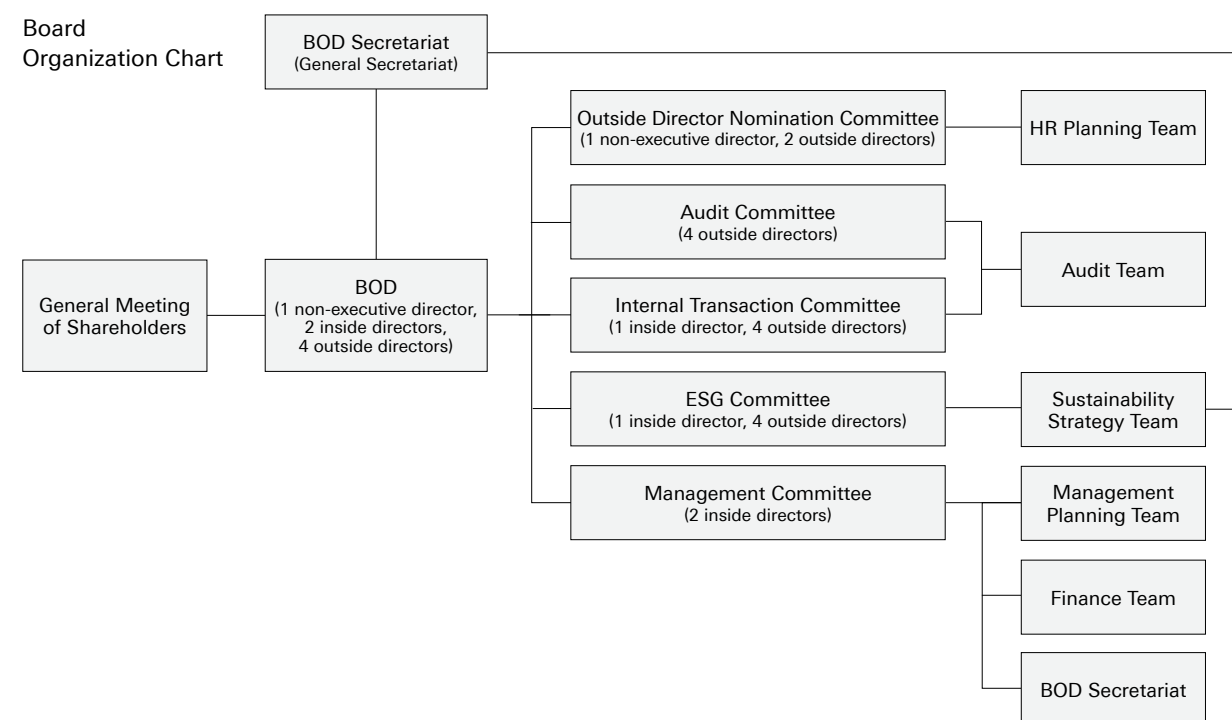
Board Organization Chart

BOD Secretariat
(General Secretariat)

General Meeting of Shareholders

BOD
(1 non-executive director, 2 inside directors, 4 outside directors)

Outside Director Nomination Committee
(1 non-executive director, 2 outside directors)

HR Planning Team

Audit Committee
(4 outside directors)

Internal Transaction Committee
(1 inside director, 4 outside directors)

Audit Team

ESG Committee
(1 inside director, 4 outside directors)

Sustainability Strategy Team

Management Committee
(2 inside directors)

Management Planning Team

Finance Team

BOD Secretariat